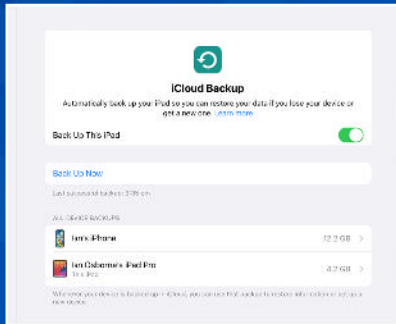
iCloud Backup

Automatically back up your iPad so you can restore your data if you lose your device or get a new one. Learn more

Back Up This iPad

Back Up Now

Last successful backup: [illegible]

ALL DEVICE BACKUPS

Ian's iPhone 12.2 GB

Ian Osborne's iPad Pro 4.2 GB
This iPad

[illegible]